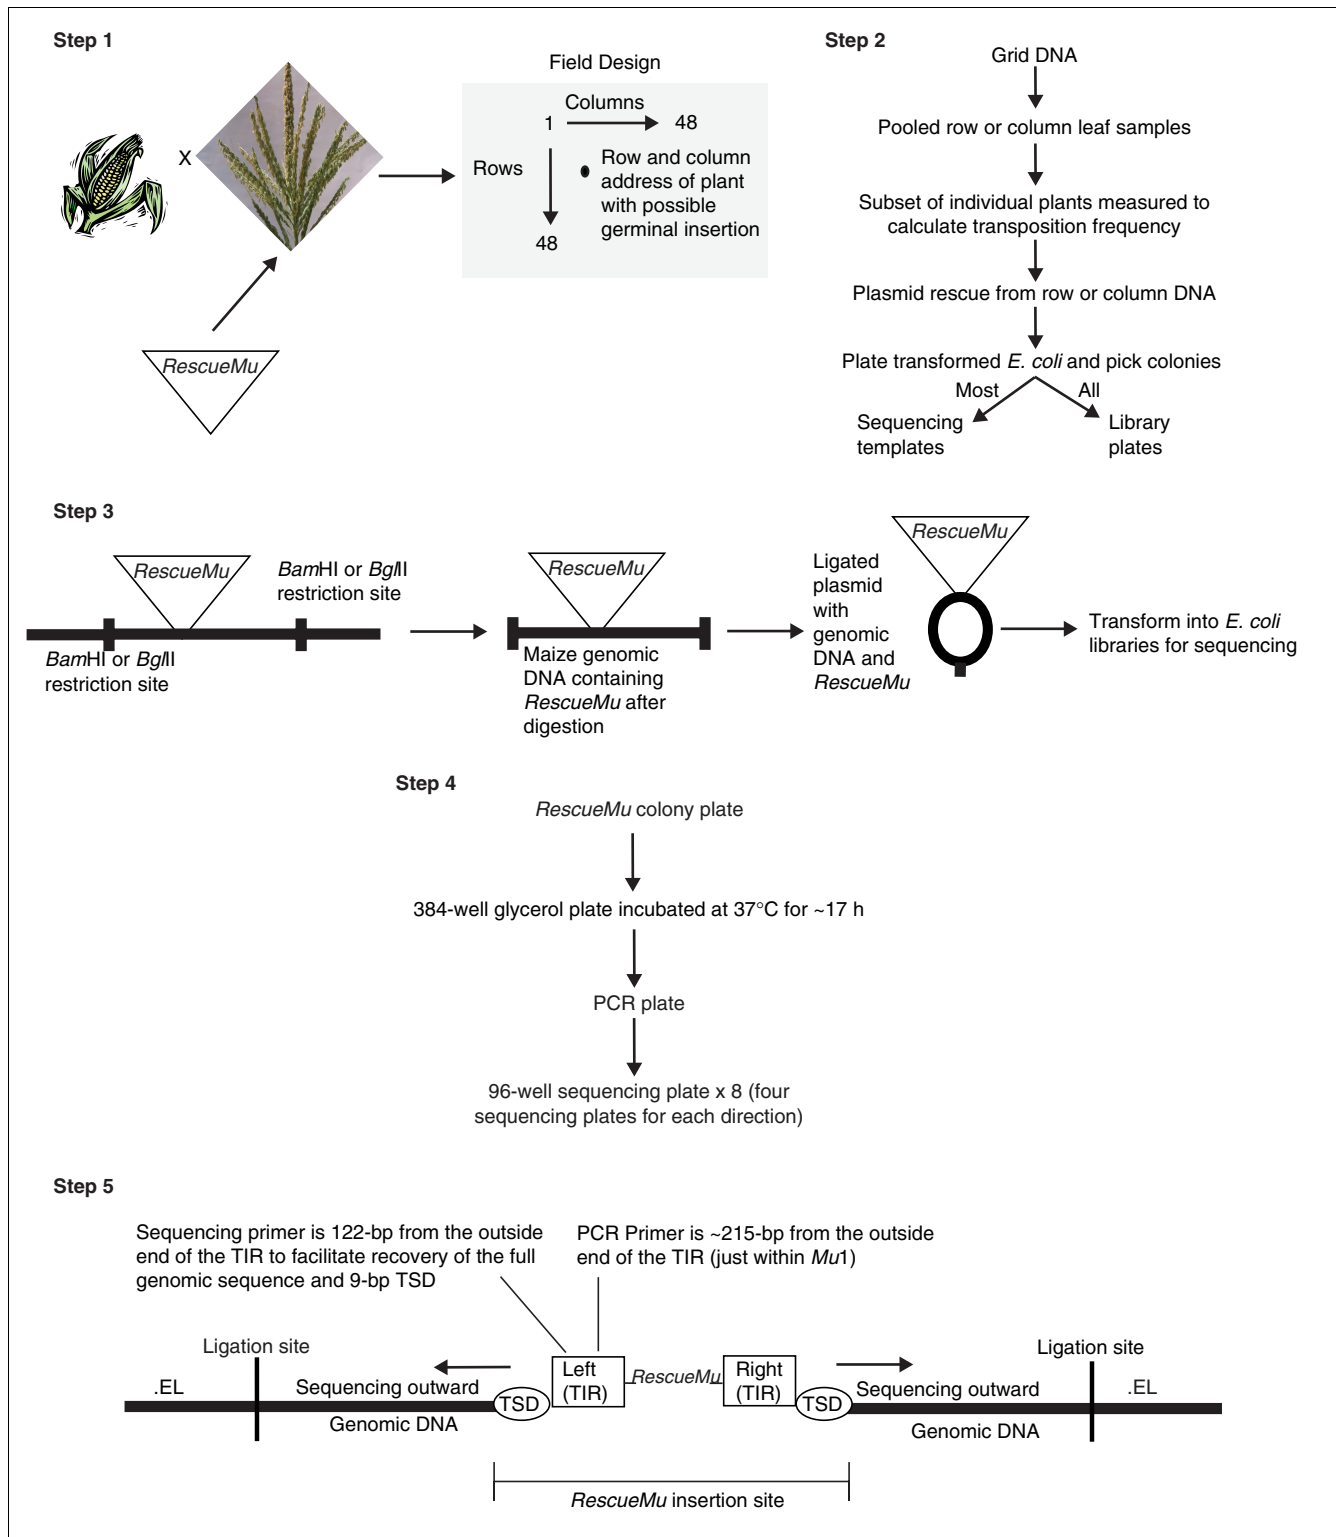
Step 1

X

RescueMu

Field Design

Columns

1 48

Rows

48

Row and column address of plant with possible germinal insertion

Step 2

Grid DNA

Pooled row or column leaf samples

Subset of individual plants measured to calculate transposition frequency

Plasmid rescue from row or column DNA

Plate transformed E. coli and pick colonies

Most

All

Sequencing templates

Library plates

Step 3

RescueMu

BamHI or BglII restriction site

BamHI or BglII restriction site

RescueMu

Maize genomic DNA containing RescueMu after digestion

Ligated plasmid with genomic DNA and RescueMu

RescueMu

Transform into E. coli libraries for sequencing

Step 4

RescueMu colony plate

384-well glycerol plate incubated at 37°C for ~17 h

PCR plate

96-well sequencing plate x 8 (four sequencing plates for each direction)

Step 5

Sequencing primer is 122-bp from the outside end of the TIR to facilitate recovery of the full genomic sequence and 9-bp TSD

PCR Primer is ~215-bp from the outside end of the TIR (just within Mu1)

Ligation site

.EL

Sequencing outward

Genomic DNA

TSD

Left (TIR)

RescueMu

Right (TIR)

TSD

Sequencing outward

Genomic DNA

Ligation site

.EL

RescueMu insertion site